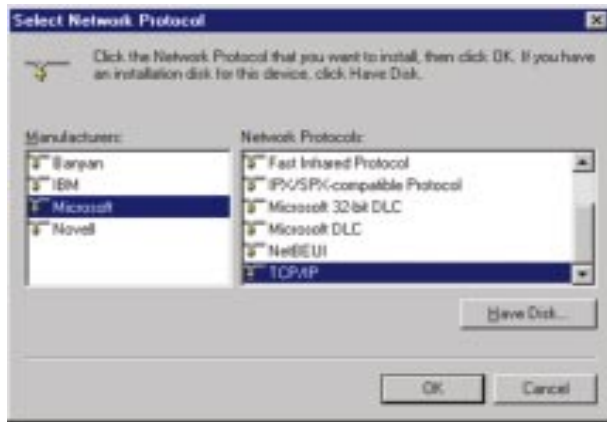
Select Network Protocol

Click the Network Protocol that you want to install, then click OK. If you have an installation disk for this device, click Have Disk.

Manufacturers:
Banyan
IBM
Microsoft
Novell

Network Protocols:
Fast Infrared Protocol
IPX/SPX-compatible Protocol
Microsoft 32-bit DLC
Microsoft DLC
NetBEUI
TCP/IP

Have Disk...

OK
Cancel